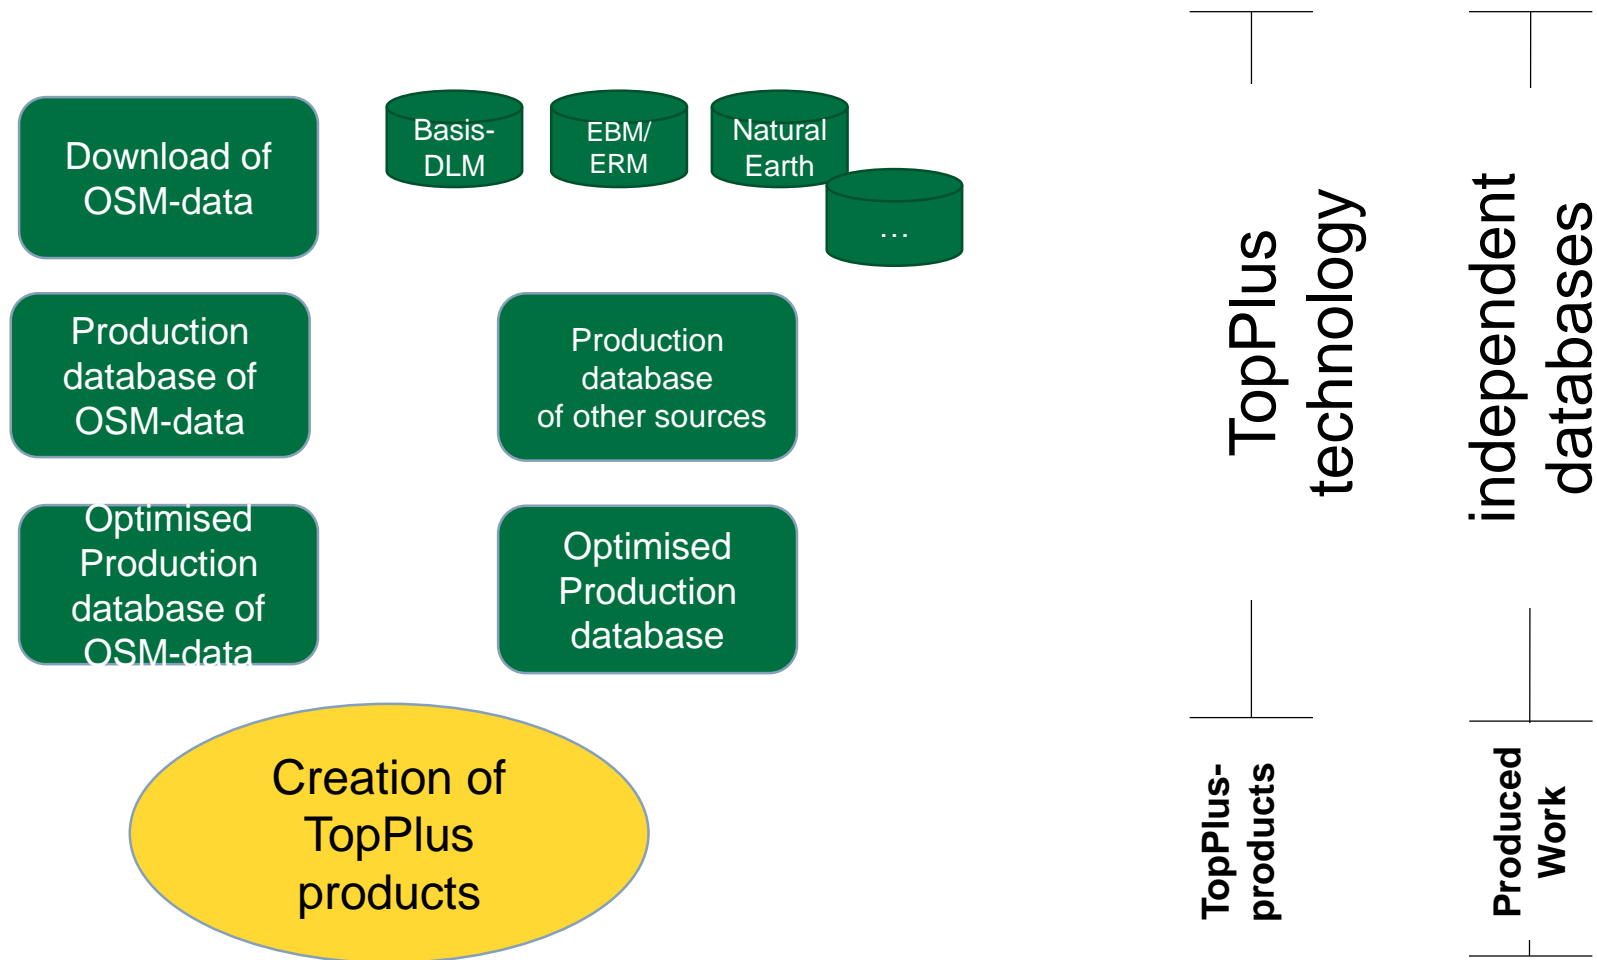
Download of OSM-data

Basis-DLM

EBM/ ERM

Natural Earth

…

Production database of OSM-data

Production database of other sources

Optimised Production database of OSM-data

Optimised Production database

Creation of TopPlus products

TopPlus technology

independent databases

TopPlus-products

Produced Work